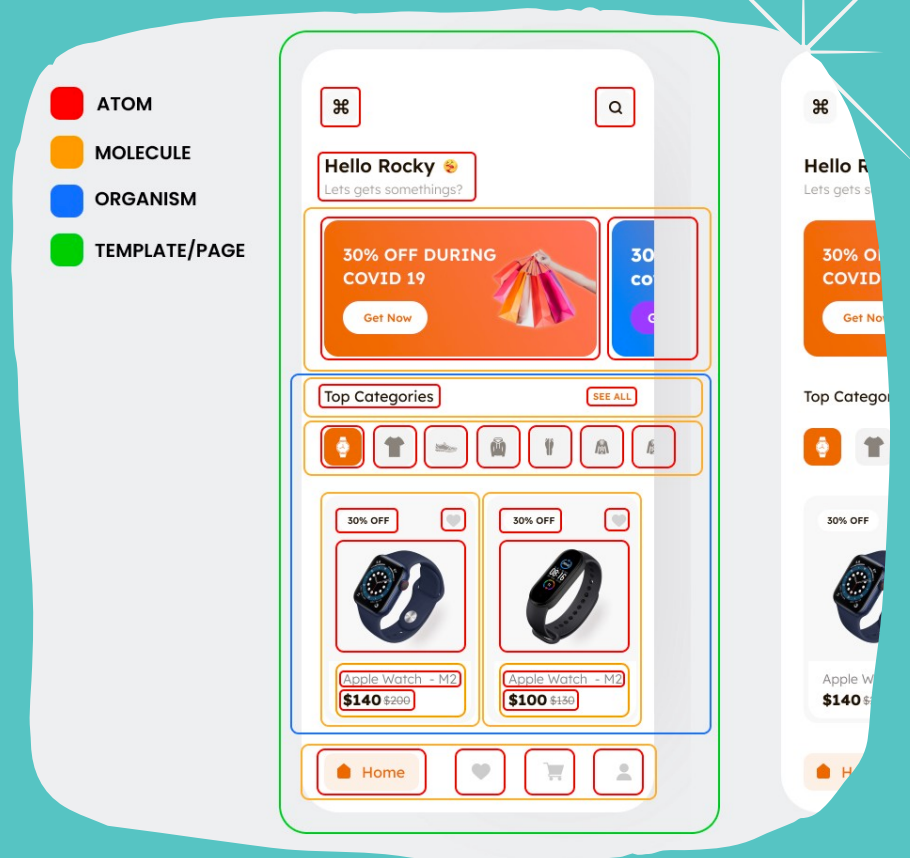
ATOM
MOLECULE
ORGANISM
TEMPLATE/PAGE

⌘

Hello Rocky
Lets gets somethings?

30% OFF DURING COVID 19
Get Now

30 co

Top Categories
SEE ALL

30% OFF
30% OFF

Apple Watch - M2
$140 $200

Apple Watch - M2
$100 $130

Home

⌘
Hello R
Lets gets s
30% O COVID
Get No
Top Categor
30% OFF
Apple W
$140 $
H